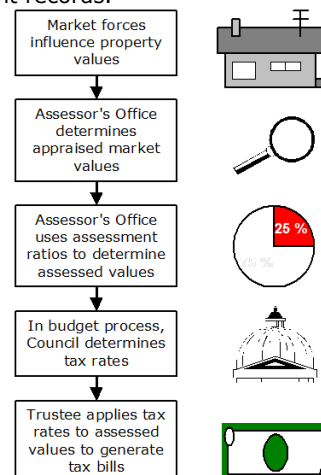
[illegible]t records.

Market forces influence property values

Assessor's Office determines appraised market values

Assessor's Office uses assessment ratios to determine assessed values

25 %

In budget process, Council determines tax rates

Trustee applies tax rates to assessed values to generate tax bills